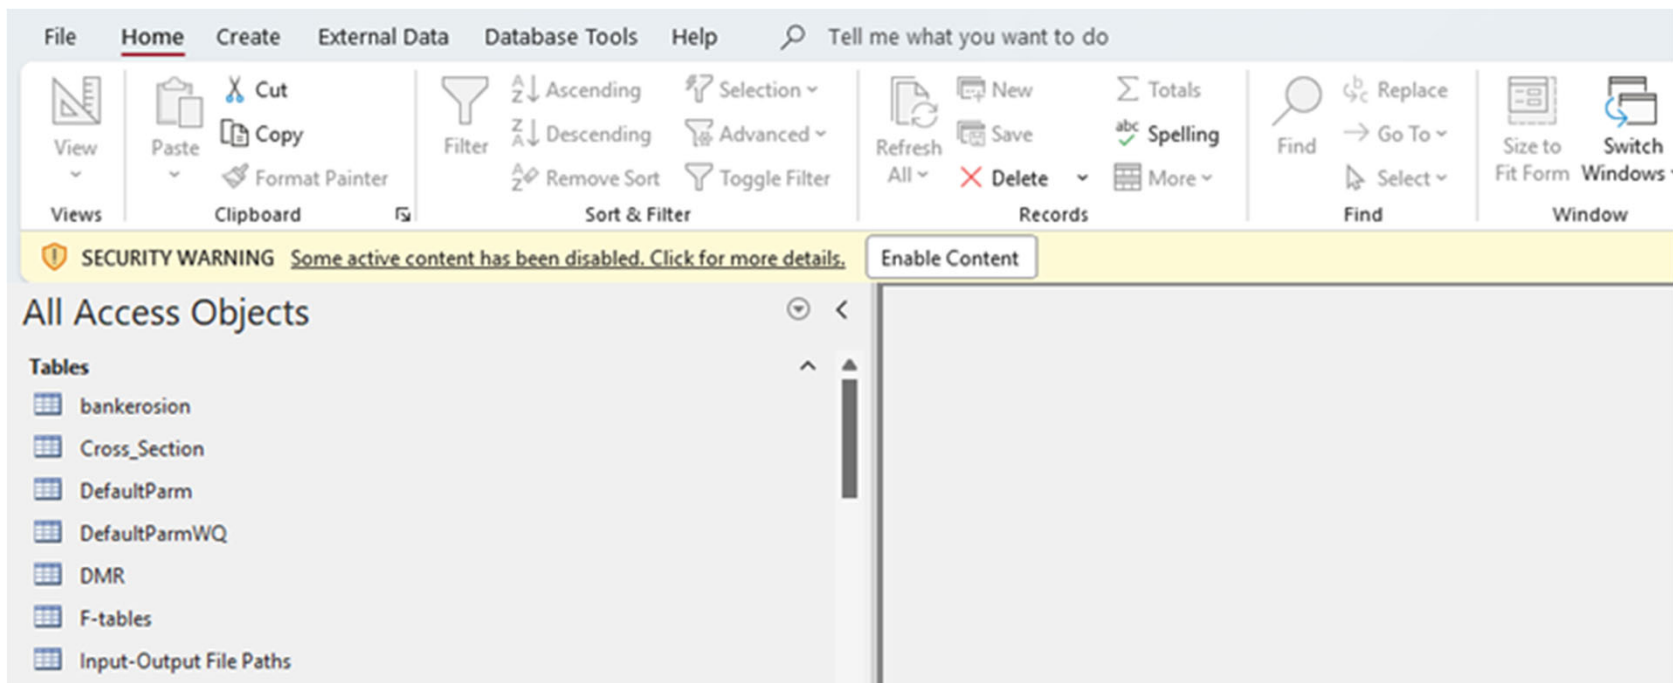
File Home Create External Data Database Tools Help Tell me what you want to do

View
Views

Paste
Cut
Copy
Format Painter
Clipboard

Filter
Ascending
Descending
Remove Sort
Selection
Advanced
Toggle Filter
Sort & Filter

Refresh All
New
Save
Delete
Totals
Spelling
More
Records

Find
Replace
Go To
Select
Find

Size to Fit Form
Switch Windows
Window

SECURITY WARNING Some active content has been disabled. Click for more details. Enable Content

All Access Objects

Tables
bankerosion
Cross_Section
DefaultParm
DefaultParmWQ
DMR
F-tables
Input-Output File Paths